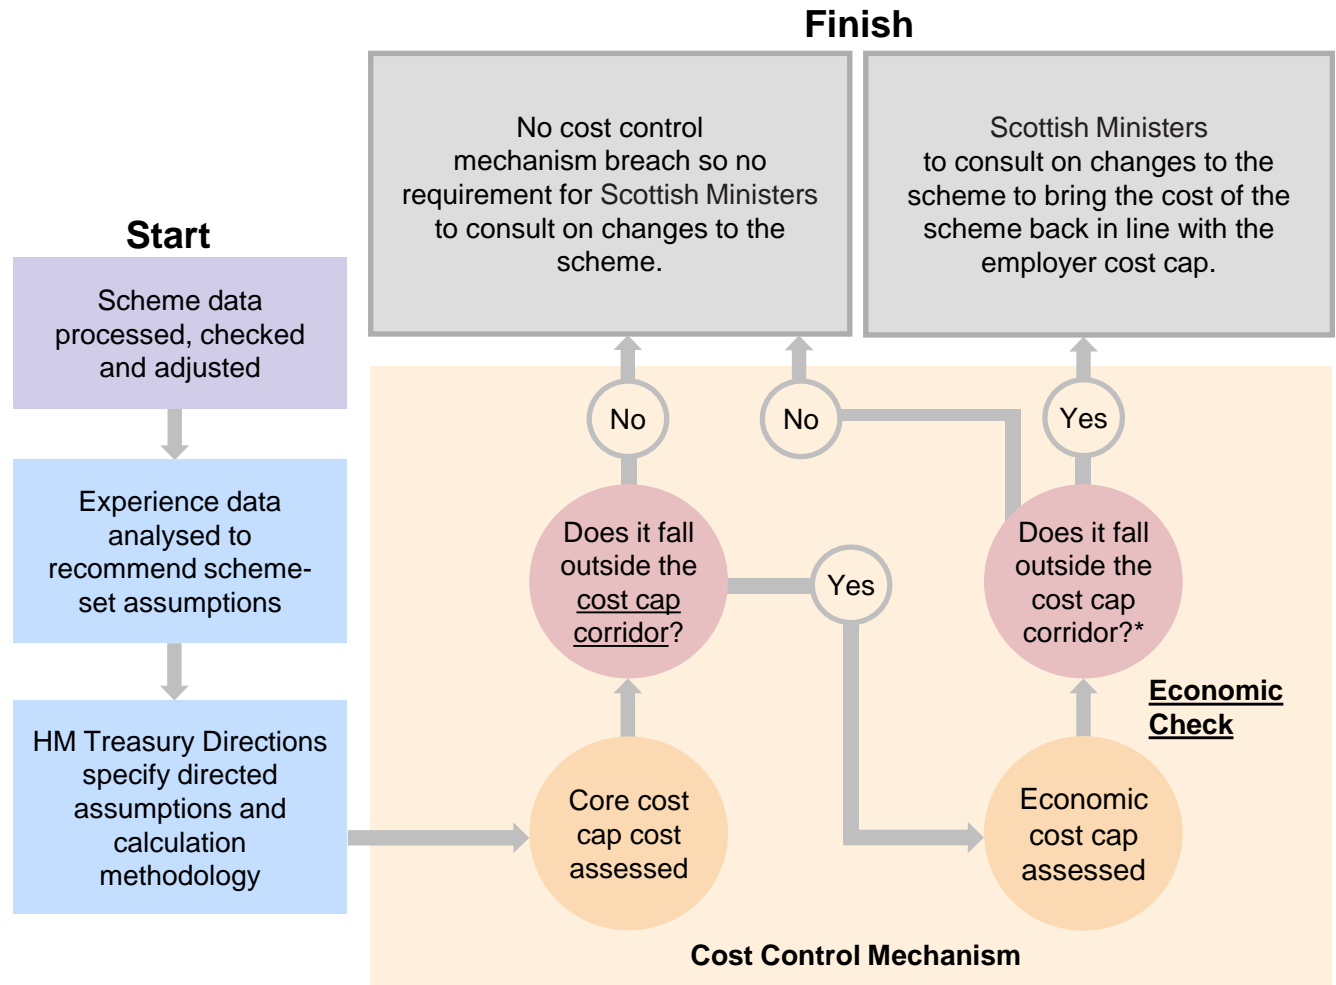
Finish

No cost control mechanism breach so no requirement for Scottish Ministers to consult on changes to the scheme.

Scottish Ministers to consult on changes to the scheme to bring the cost of the scheme back in line with the employer cost cap.

Start

Scheme data processed, checked and adjusted

Experience data analysed to recommend scheme-set assumptions

HM Treasury Directions specify directed assumptions and calculation methodology

No

No

Yes

Does it fall outside the cost cap corridor?

Yes

Does it fall outside the cost cap corridor?*

Economic Check

Core cost cap cost assessed

Economic cost cap assessed

Cost Control Mechanism